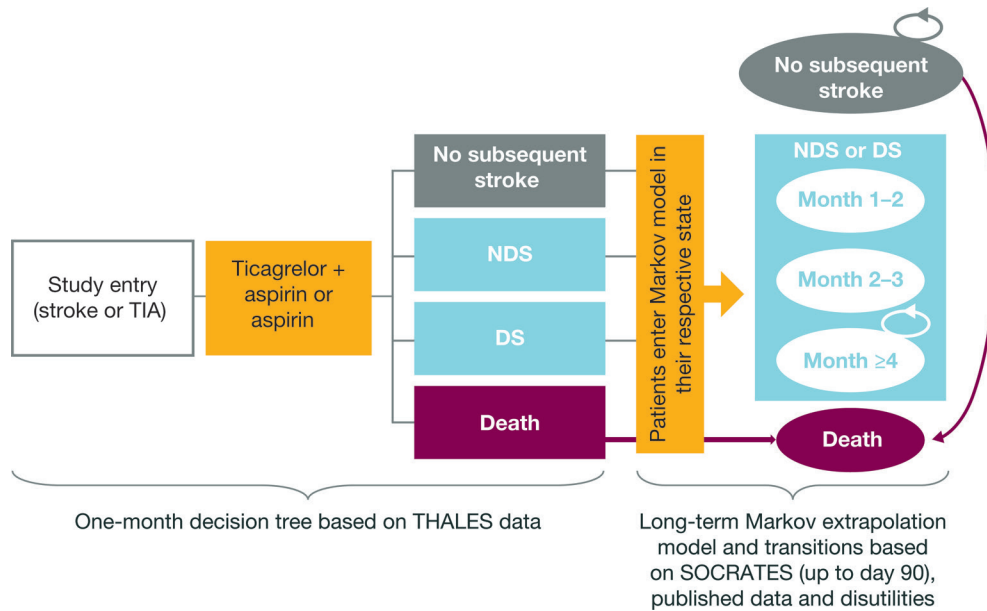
No subsequent stroke

Study entry (stroke or TIA)

Ticagrelor + aspirin or aspirin

No subsequent stroke

NDS

DS

Death

Patients enter Markov model in their respective state

NDS or DS

Month 1–2

Month 2–3

Month ≥4

Death

One-month decision tree based on THALES data

Long-term Markov extrapolation model and transitions based on SOCRATES (up to day 90), published data and disutilities